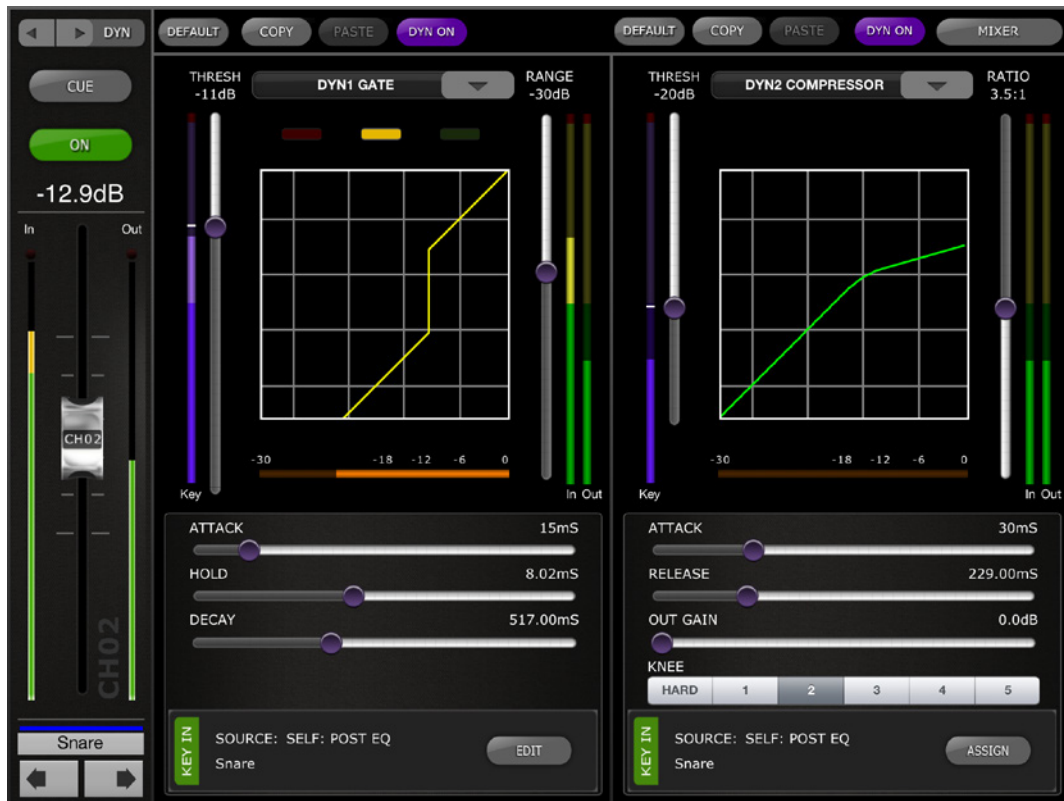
DYN

CUE

ON

-12.9dB

In Out

CH02

CH02

Snare

DEFAULT COPY PASTE DYN ON

THRESH -11dB

DYN1 GATE

RANGE -30dB

-30 -18 -12 -6 0

Key

In Out

ATTACK 15mS

HOLD 8.02mS

DECAY 517.00mS

KEY IN

SOURCE: SELF: POST EQ

Snare

EDIT

DEFAULT COPY PASTE DYN ON MIXER

THRESH -20dB

DYN2 COMPRESSOR

RATIO 3.5:1

-30 -18 -12 -6 0

Key

In Out

ATTACK 30mS

RELEASE 229.00mS

OUT GAIN 0.0dB

KNEE

| HARD | 1 | 2 | 3 | 4 | 5 |
|---|---|---|---|---|---|

KEY IN

SOURCE: SELF: POST EQ

Snare

ASSIGN